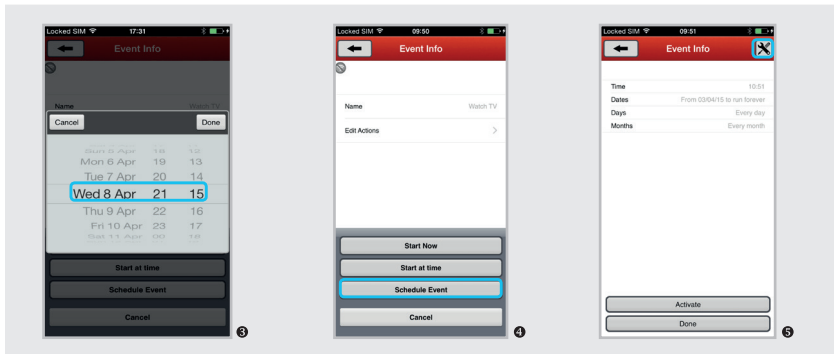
Locked SIM 17:31

Event Info

Name Watch TV

Cancel Done

Sun 5 Apr 18 12
Mon 6 Apr 19 13
Tue 7 Apr 20 14
Wed 8 Apr 21 15
Thu 9 Apr 22 16
Fri 10 Apr 23 17
Sat 11 Apr 00 18

Start at time

Schedule Event

Cancel

3

Locked SIM 09:50

Event Info

Name Watch TV

Edit Actions

Start Now

Start at time

Schedule Event

Cancel

4

Locked SIM 09:51

Event Info

Time 18:51
Dates From 03/04/15 to run forever
Days Every day
Months Every month

Activate

Done

5